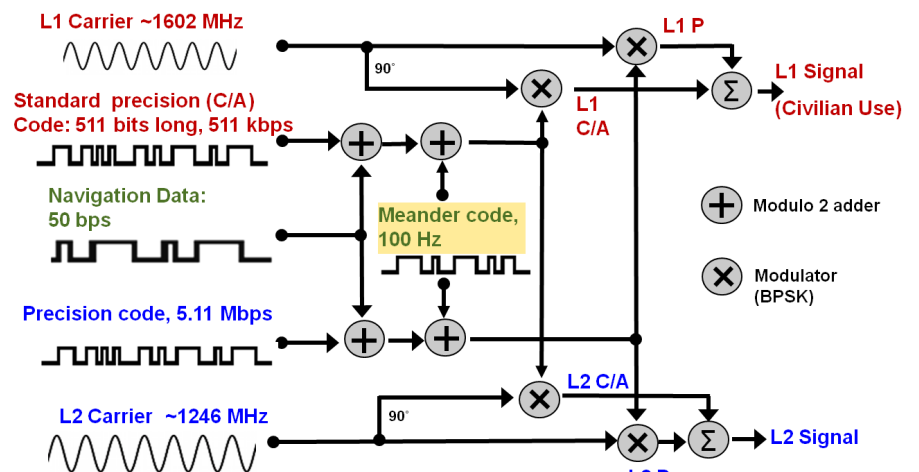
L1 Carrier ~1602 MHz

90°

L1 P

L1 Signal

(Civilian Use)

L1 C/A

Standard precision (C/A) Code: 511 bits long, 511 kbps

Navigation Data: 50 bps

Meander code, 100 Hz

Modulo 2 adder

Modulator (BPSK)

Precision code, 5.11 Mbps

L2 C/A

L2 Carrier ~1246 MHz

90°

L2 Signal

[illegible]